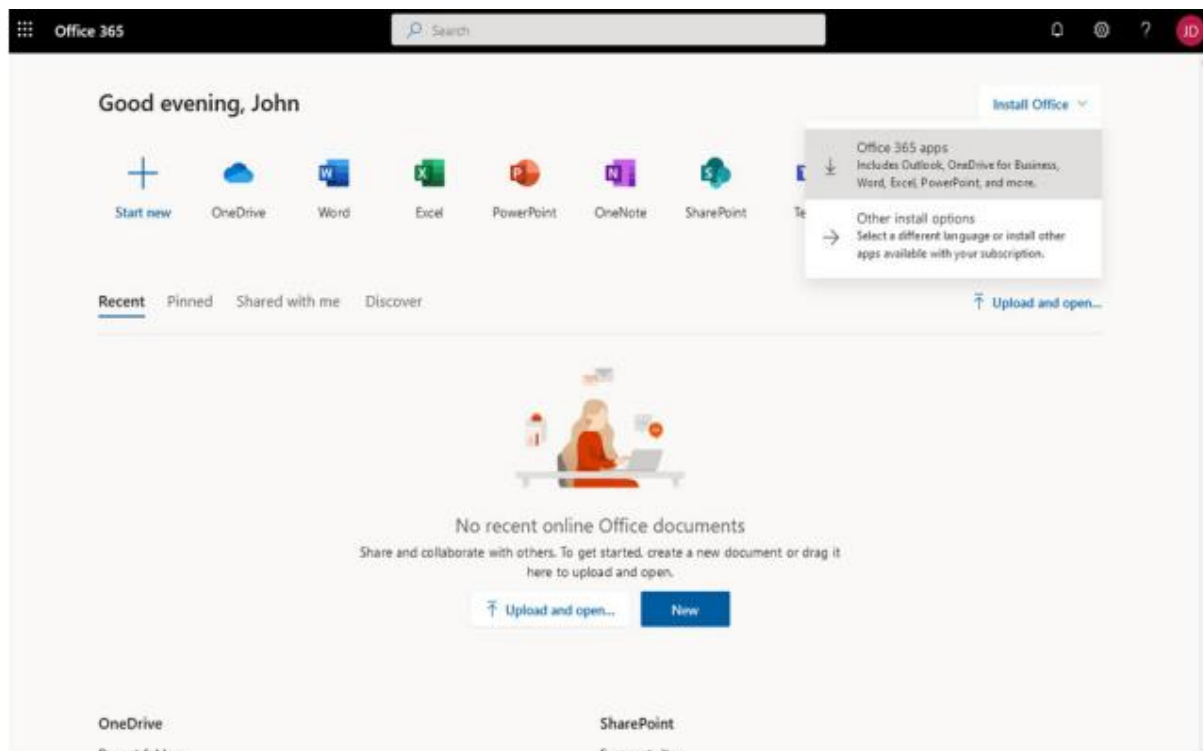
Office 365

Search

JD

Good evening, John

Install Office

Office 365 apps
Includes Outlook, OneDrive for Business, Word, Excel, PowerPoint, and more.

Other install options
Select a different language or install other apps available with your subscription.

Start new

OneDrive

Word

Excel

PowerPoint

OneNote

SharePoint

Te

Recent Pinned Shared with me Discover

Upload and open...

No recent online Office documents

Share and collaborate with others. To get started, create a new document or drag it here to upload and open.

Upload and open...

New

OneDrive

SharePoint

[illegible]

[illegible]